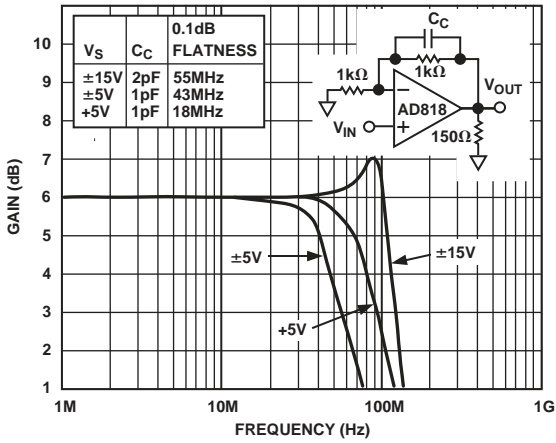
| $V_S$ | $C_C$ | 0.1dB FLATNESS |
|---|---|---|
| ±15V | 2pF | 55MHz |
| ±5V | 1pF | 43MHz |
| +5V | 1pF | 18MHz |

$C_C$

1kΩ

1kΩ

AD818

$V_{OUT}$

$V_{IN}$

150Ω

–

+

10
9
8
7
6
5
4
3
2
1

GAIN (dB)

±5V

±15V

+5V

1M

10M

100M

1G

FREQUENCY (Hz)